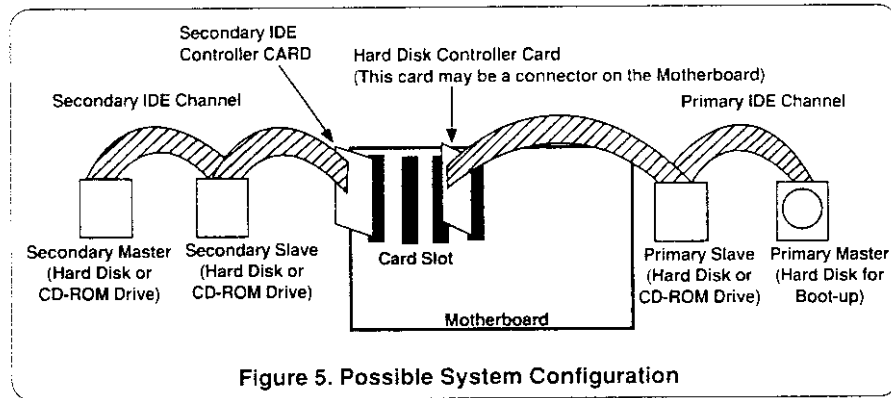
Secondary IDE Controller CARD

Hard Disk Controller Card (This card may be a connector on the Motherboard)

Secondary IDE Channel

Primary IDE Channel

Secondary Master (Hard Disk or CD-ROM Drive)

Secondary Slave (Hard Disk or CD-ROM Drive)

Card Slot

Motherboard

Primary Slave (Hard Disk or CD-ROM Drive)

Primary Master (Hard Disk for Boot-up)

Figure 5. Possible System Configuration